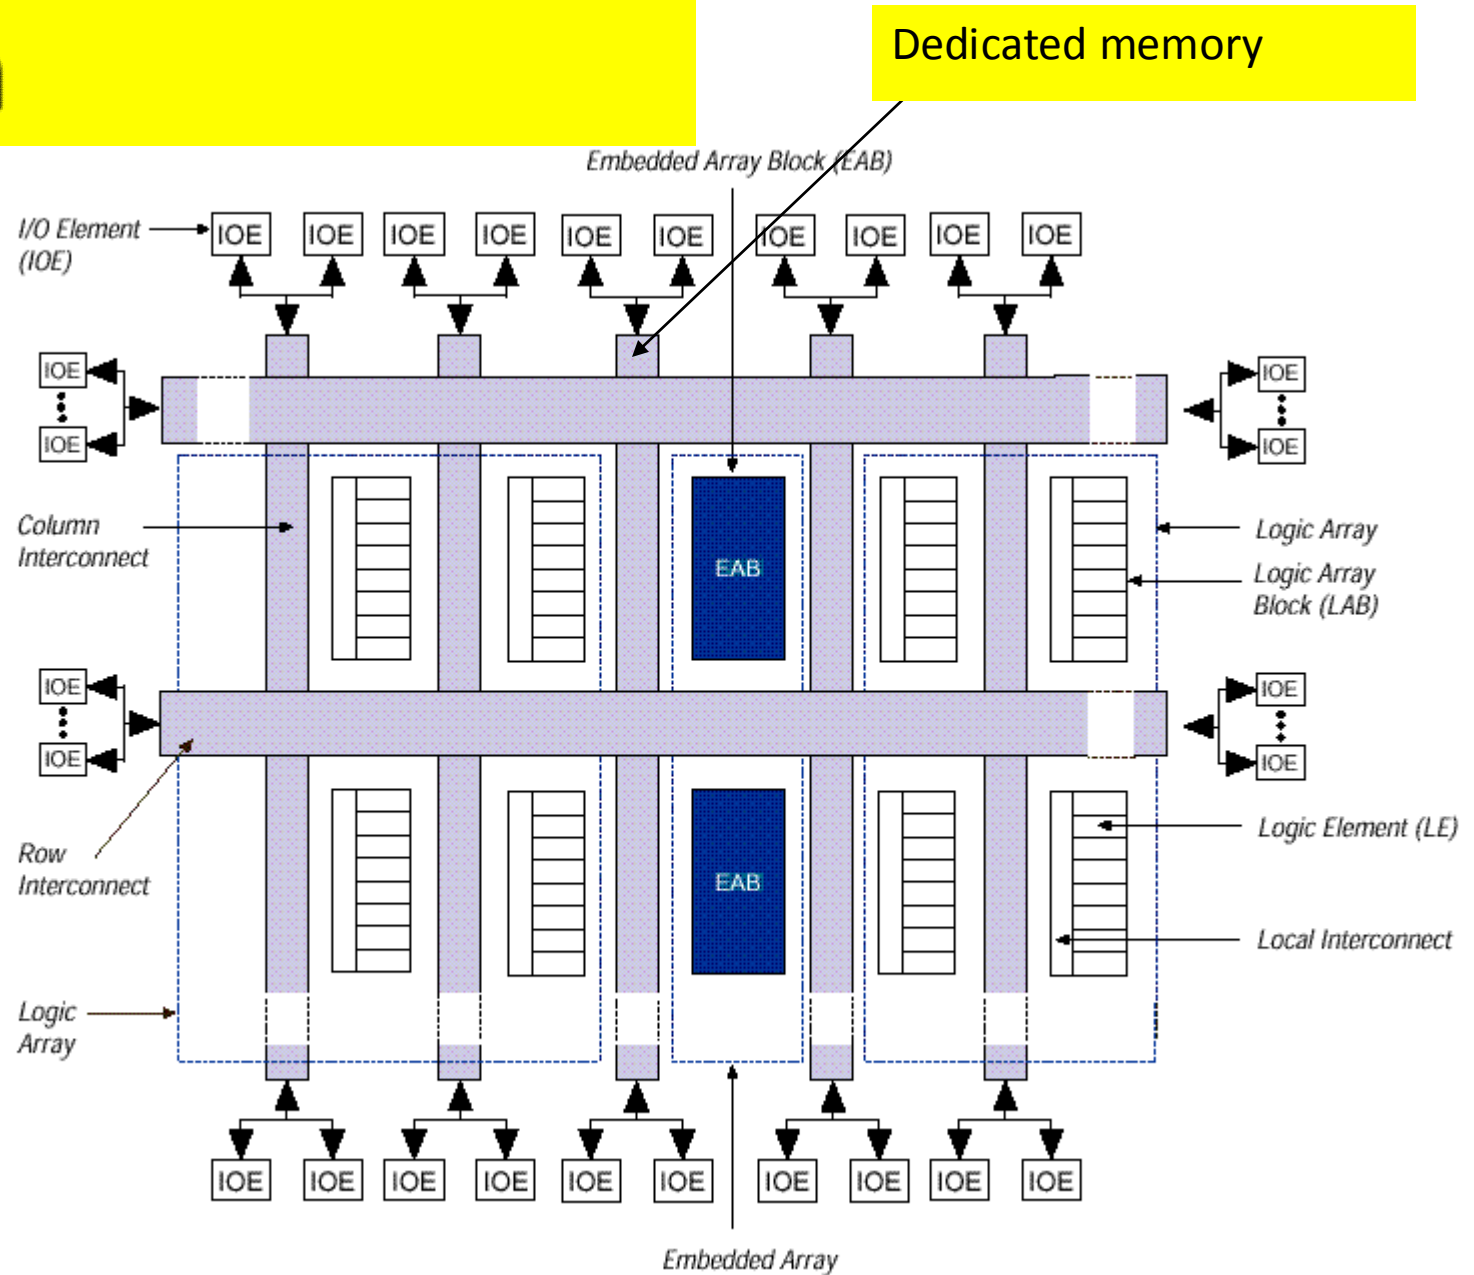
Dedicated memory

Embedded Array Block (EAB)

I/O Element (IOE)

IOE IOE IOE IOE IOE IOE IOE IOE IOE IOE

IOE
IOE

IOE
IOE

Column Interconnect

EAB

Logic Array

Logic Array Block (LAB)

IOE
IOE

IOE
IOE

Row Interconnect

EAB

Logic Element (LE)

Local Interconnect

Logic Array

IOE IOE IOE IOE IOE IOE IOE IOE IOE IOE

Embedded Array